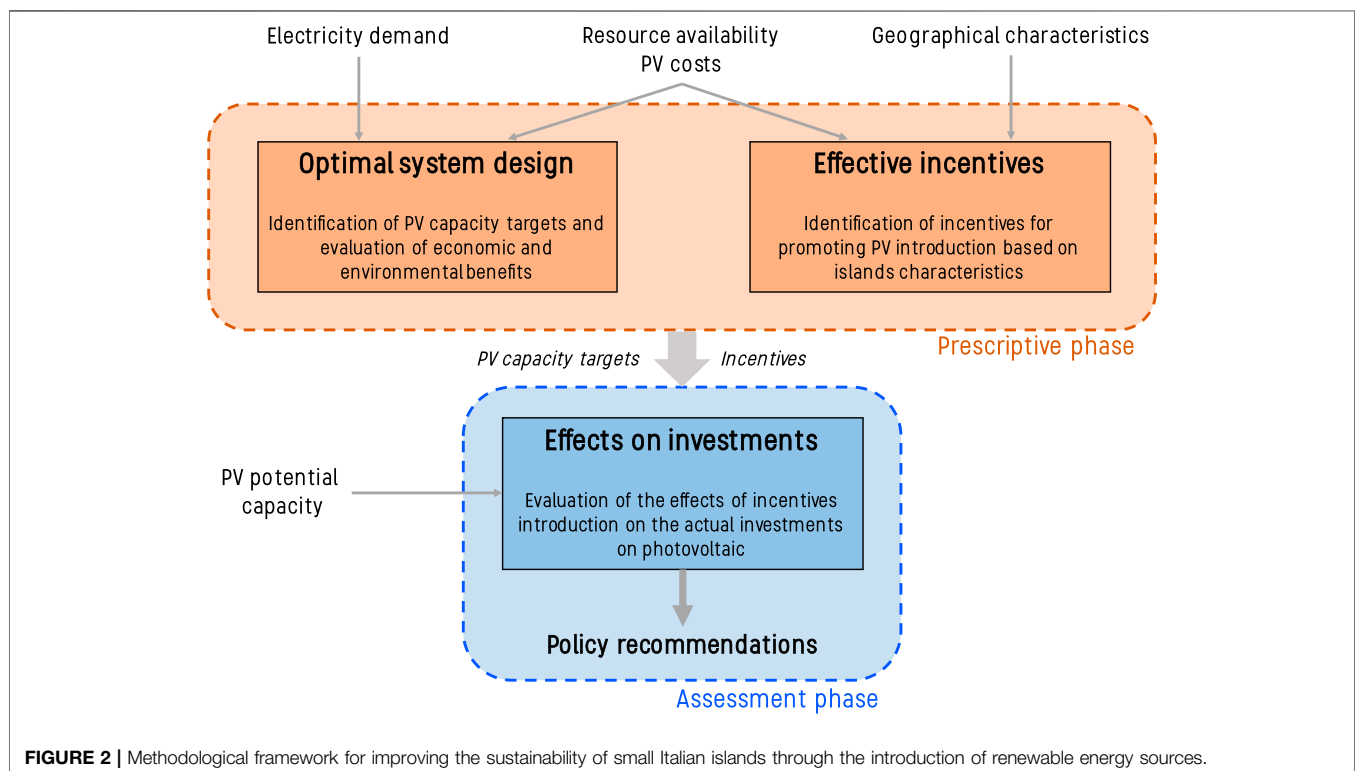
Electricity demand

Resource availability
PV costs

Geographical characteristics

Optimal system design

Identification of PV capacity targets and evaluation of economic and environmental benefits

Effective incentives

Identification of incentives for promoting PV introduction based on islands characteristics

Prescriptive phase

PV capacity targets

Incentives

PV potential capacity

Effects on investments

Evaluation of the effects of incentives introduction on the actual investments on photovoltaic

Policy recommendations

Assessment phase

FIGURE 2 | Methodological framework for improving the sustainability of small Italian islands through the introduction of renewable energy sources.